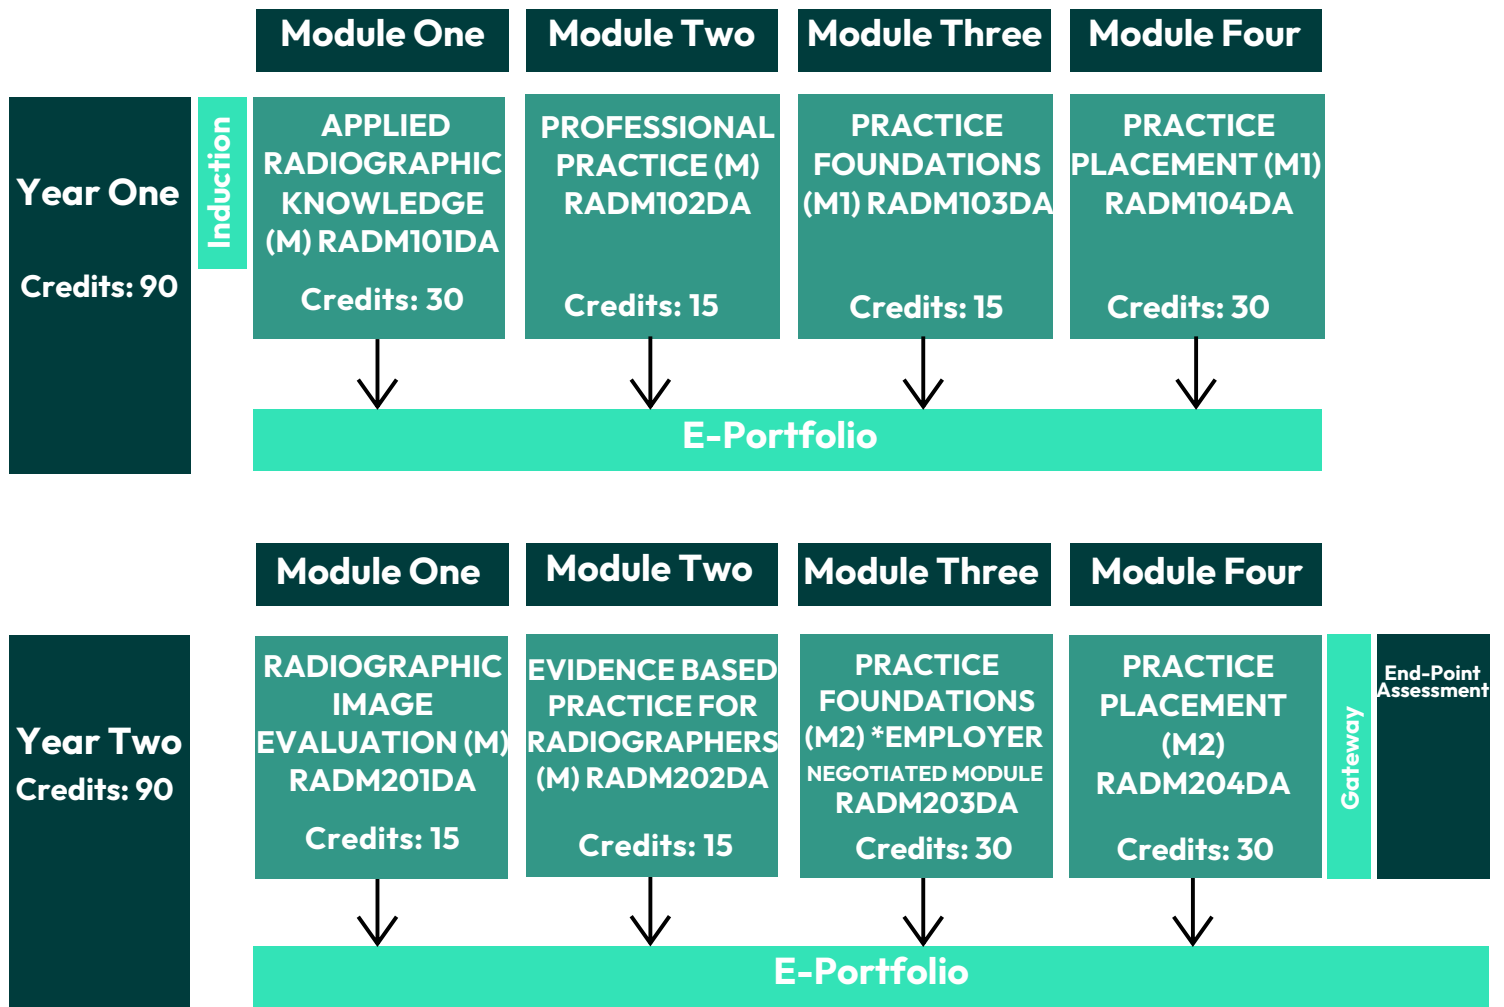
Module One | Module Two | Module Three | Module Four

Year One

Credits: 90

Induction

APPLIED RADIOGRAPHIC KNOWLEDGE (M) RADM101DA

Credits: 30

PROFESSIONAL PRACTICE (M) RADM102DA

Credits: 15

PRACTICE FOUNDATIONS (M1) RADM103DA

Credits: 15

PRACTICE PLACEMENT (M1) RADM104DA

Credits: 30

E-Portfolio

Module One | Module Two | Module Three | Module Four

Year Two

Credits: 90

RADIOGRAPHIC IMAGE EVALUATION (M) RADM201DA

Credits: 15

EVIDENCE BASED PRACTICE FOR RADIOGRAPHERS (M) RADM202DA

Credits: 15

PRACTICE FOUNDATIONS (M2) *EMPLOYER NEGOTIATED MODULE RADM203DA

Credits: 30

PRACTICE PLACEMENT (M2) RADM204DA

Credits: 30

Gateway

End-Point Assessment

E-Portfolio